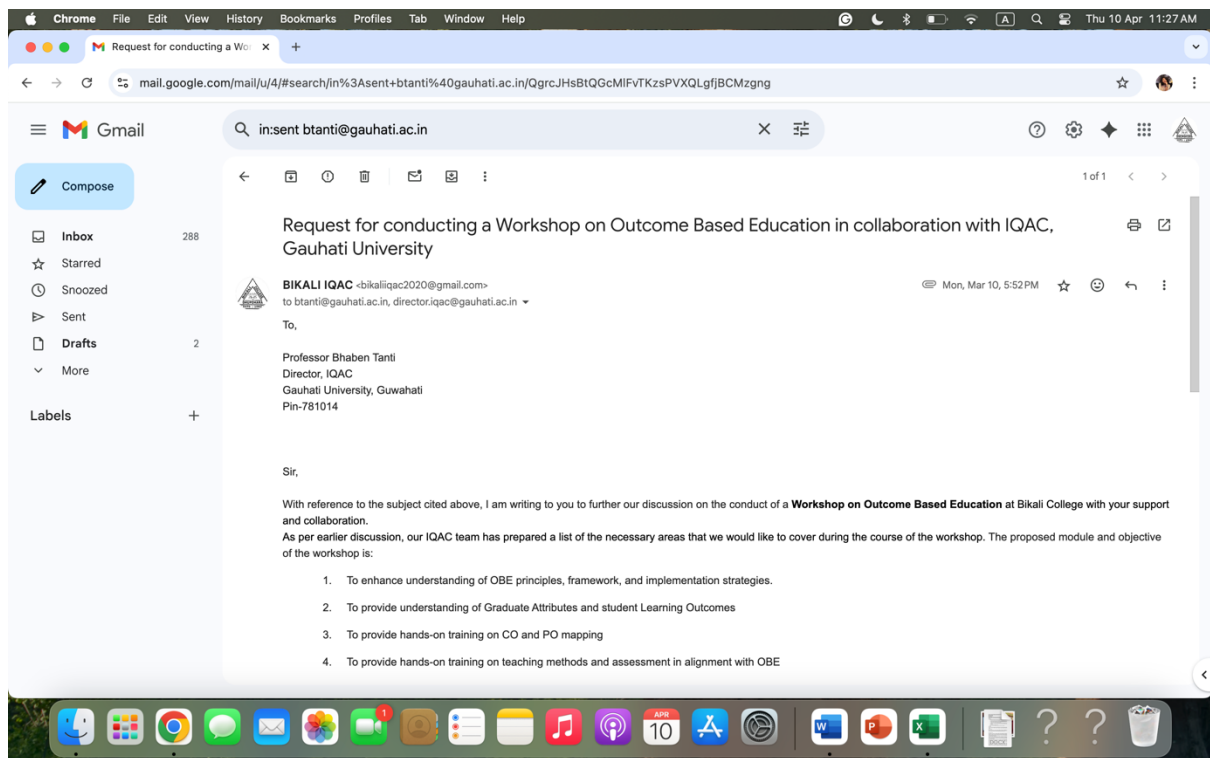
Chrome File Edit View History Bookmarks Profiles Tab Window Help

Thu 10 Apr 11:27 AM

Request for conducting a Wo ×

mail.google.com/mail/u/4/#search/in%3Asent+btanti%40gauhati.ac.in/QgrcJHsBtQGcMlFvTKzsPVXQLgfjBCMzgng

Gmail

in:sent btanti@gauhati.ac.in

Compose

Inbox 288
Starred
Snoozed
Sent
Drafts 2
More

Labels +

1 of 1

Request for conducting a Workshop on Outcome Based Education in collaboration with IQAC, Gauhati University

BIKALI IQAC <bikaliiqac2020@gmail.com>
to btanti@gauhati.ac.in, director.iqac@gauhati.ac.in

Mon, Mar 10, 5:52 PM

To,

Professor Bhaben Tanti
Director, IQAC
Gauhati University, Guwahati
Pin-781014

Sir,

With reference to the subject cited above, I am writing to you to further our discussion on the conduct of a **Workshop on Outcome Based Education** at Bikali College with your support and collaboration.
As per earlier discussion, our IQAC team has prepared a list of the necessary areas that we would like to cover during the course of the workshop. The proposed module and objective of the workshop is:

1. To enhance understanding of OBE principles, framework, and implementation strategies.
2. To provide understanding of Graduate Attributes and student Learning Outcomes
3. To provide hands-on training on CO and PO mapping
4. To provide hands-on training on teaching methods and assessment in alignment with OBE

APR 10